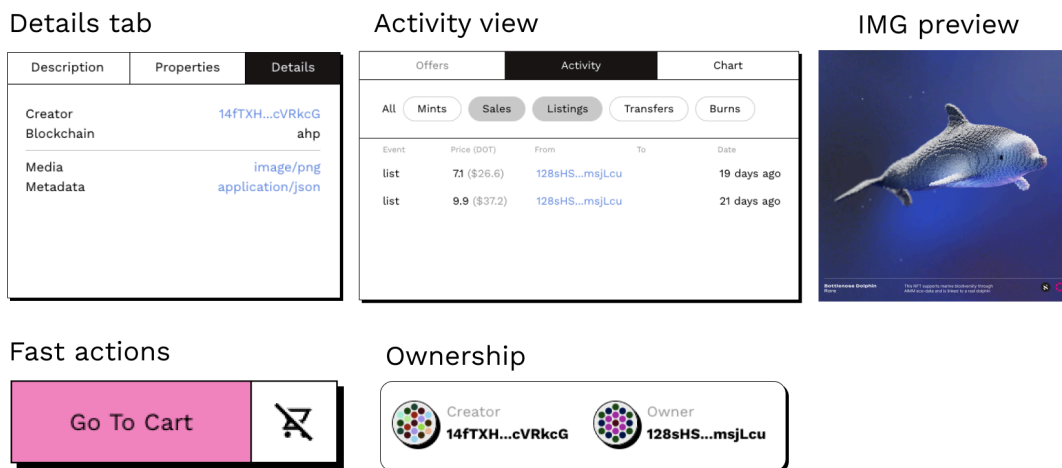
Details tab

| Description | Properties | Details |
|---|---|---|

Creator 14fTXH...cVRkcG
Blockchain ahp

Media image/png
Metadata application/json

Activity view

| Offers | Activity | Chart |
|---|---|---|

All Mints Sales Listings Transfers Burns

| Event | Price (DOT) | From | To | Date |
|---|---|---|---|---|
| list | 7.1 ($26.6) | 128sHS...msjLcu | | 19 days ago |
| list | 9.9 ($37.2) | 128sHS...msjLcu | | 21 days ago |

IMG preview

Bottlenose Dolphin
Rare

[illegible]

Fast actions

Go To Cart

Ownership

Creator
14fTXH...cVRkcG

Owner
128sHS...msjLcu